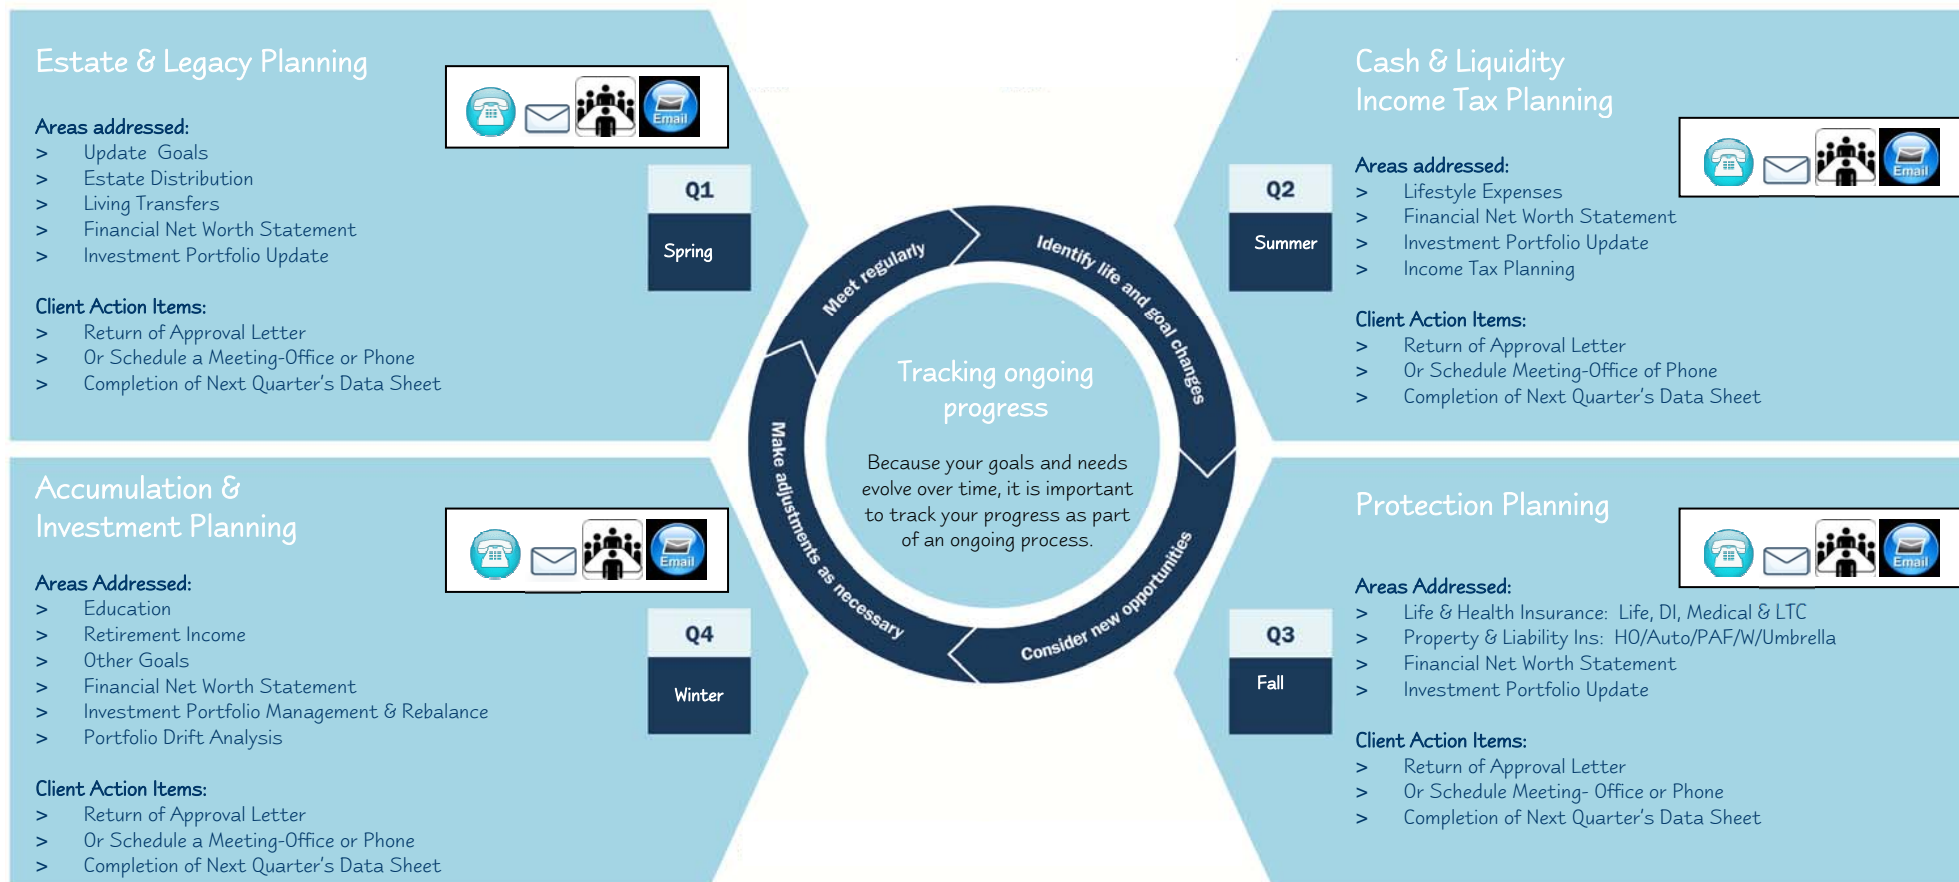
Estate & Legacy Planning

Email

Areas addressed:
> Update Goals
> Estate Distribution
> Living Transfers
> Financial Net Worth Statement
> Investment Portfolio Update

Client Action Items:
> Return of Approval Letter
> Or Schedule a Meeting-Office or Phone
> Completion of Next Quarter's Data Sheet

Q1
Spring

Cash & Liquidity
Income Tax Planning

Email

Areas addressed:
> Lifestyle Expenses
> Financial Net Worth Statement
> Investment Portfolio Update
> Income Tax Planning

Client Action Items:
> Return of Approval Letter
> Or Schedule Meeting-Office of Phone
> Completion of Next Quarter's Data Sheet

Q2
Summer

Meet regularly
Identify life and goal changes
Consider new opportunities
Make adjustments as necessary

Tracking ongoing progress

Because your goals and needs evolve over time, it is important to track your progress as part of an ongoing process.

Accumulation &
Investment Planning

Email

Areas Addressed:
> Education
> Retirement Income
> Other Goals
> Financial Net Worth Statement
> Investment Portfolio Management & Rebalance
> Portfolio Drift Analysis

Client Action Items:
> Return of Approval Letter
> Or Schedule a Meeting-Office or Phone
> Completion of Next Quarter's Data Sheet

Q4
Winter

Protection Planning

Email

Areas Addressed:
> Life & Health Insurance: Life, DI, Medical & LTC
> Property & Liability Ins: HO/Auto/PAF/W/Umbrella
> Financial Net Worth Statement
> Investment Portfolio Update

Client Action Items:
> Return of Approval Letter
> Or Schedule Meeting- Office or Phone
> Completion of Next Quarter's Data Sheet

Q3
Fall